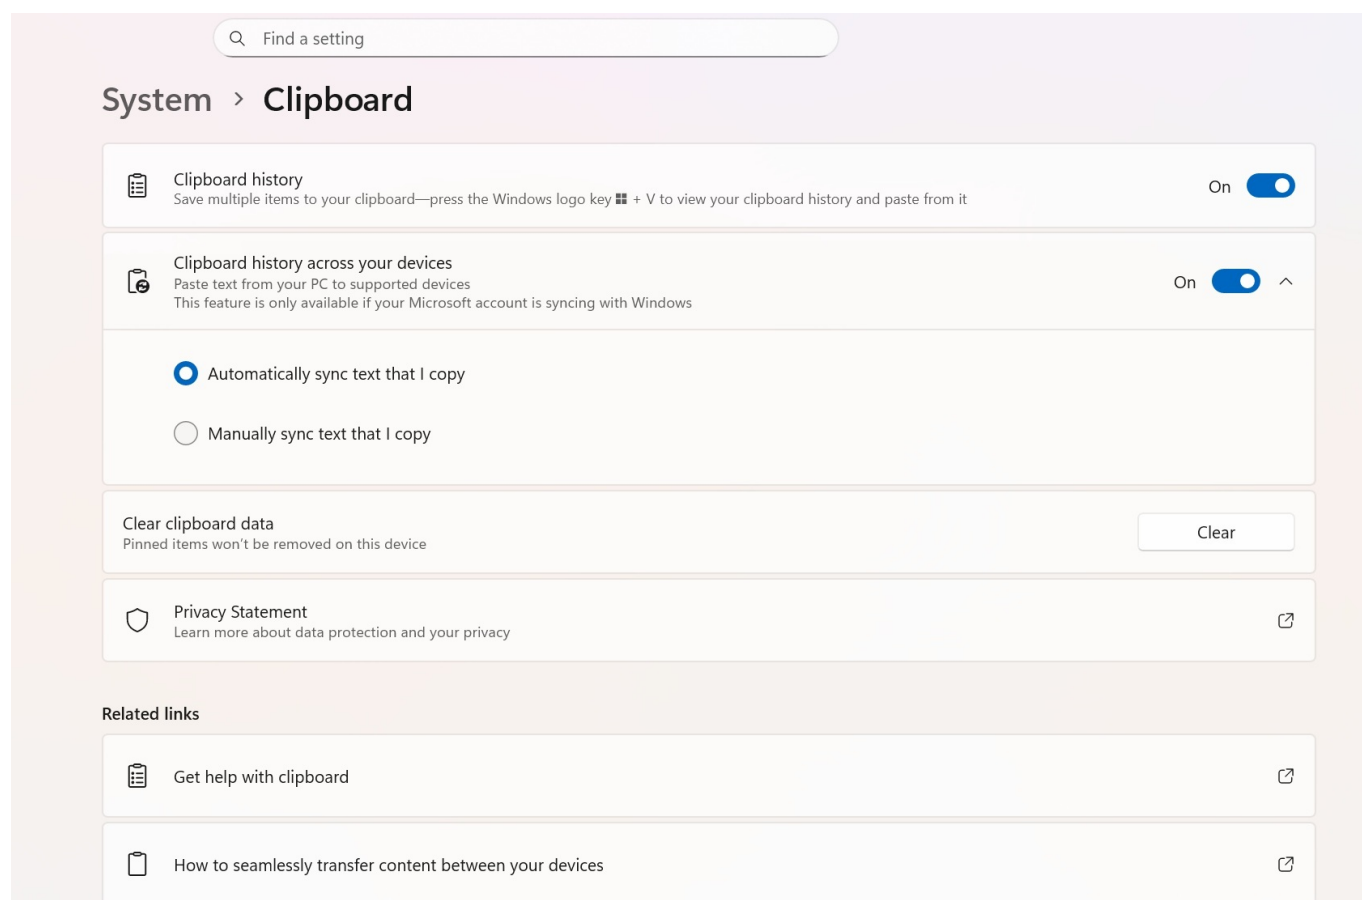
Find a setting

System > Clipboard

Clipboard history
Save multiple items to your clipboard—press the Windows logo key + V to view your clipboard history and paste from it
On

Clipboard history across your devices
Paste text from your PC to supported devices
This feature is only available if your Microsoft account is syncing with Windows
On

Automatically sync text that I copy

Manually sync text that I copy

Clear clipboard data
Pinned items won't be removed on this device
Clear

Privacy Statement
Learn more about data protection and your privacy

Related links

Get help with clipboard

How to seamlessly transfer content between your devices